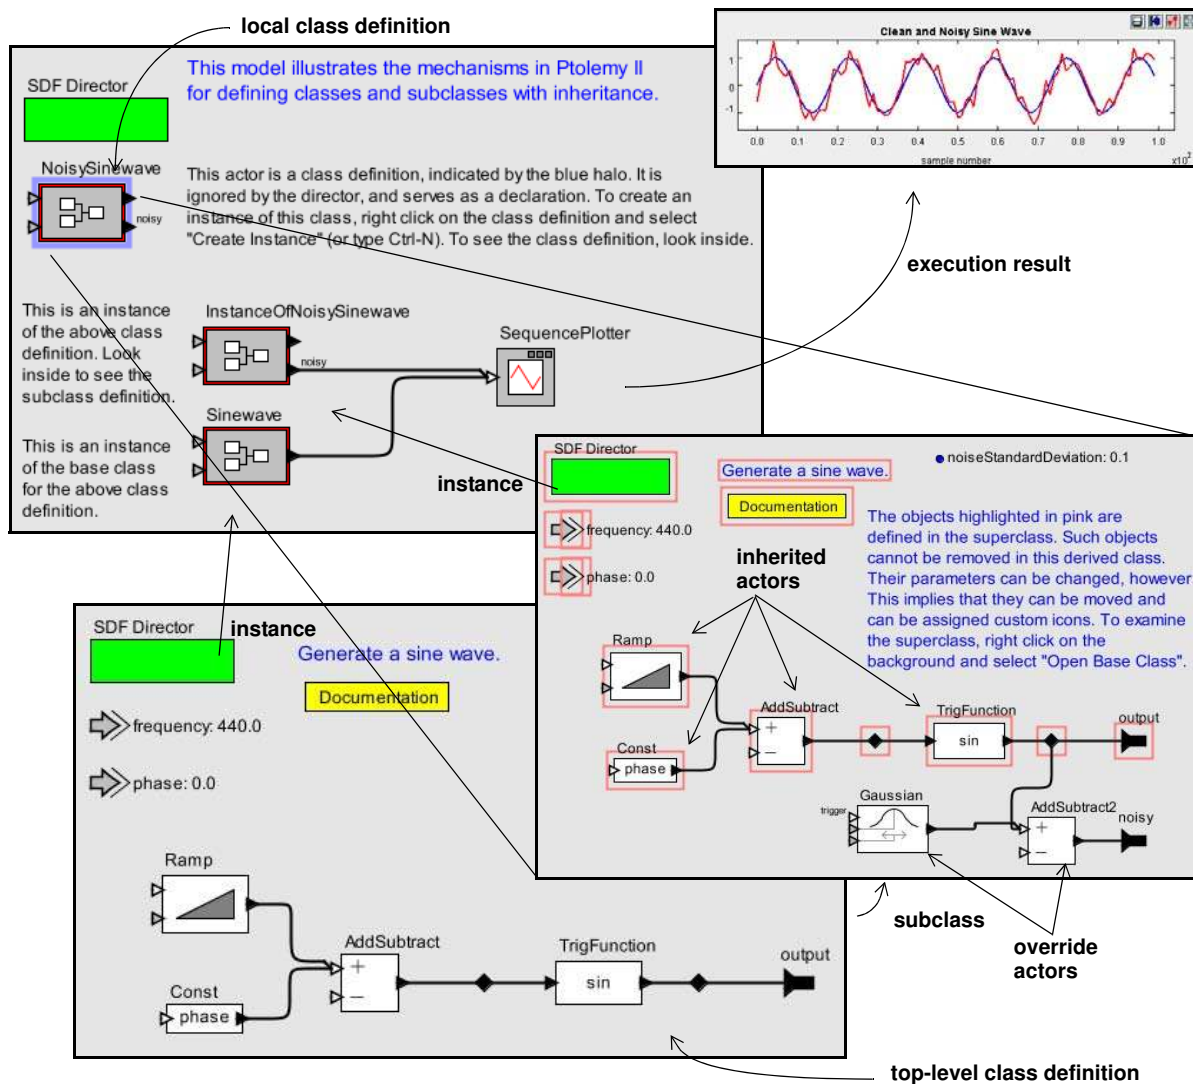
local class definition

SDF Director

This model illustrates the mechanisms in Ptolemy II for defining classes and subclasses with inheritance.

NoisySinewave

noisy

This actor is a class definition, indicated by the blue halo. It is ignored by the director, and serves as a declaration. To create an instance of this class, right click on the class definition and select "Create Instance" (or type Ctrl-N). To see the class definition, look inside.

This is an instance of the above class definition. Look inside to see the subclass definition.

InstanceOfNoisySinewave

noisy

SequencePlotter

Sinewave

This is an instance of the base class for the above class definition.

Clean and Noisy Sine Wave

1
0
-1

0.0 0.1 0.2 0.3 0.4 0.5 0.6 0.7 0.8 0.9 1.0

sample number

$x10^3$

execution result

instance

SDF Director

noiseStandardDeviation: 0.1

Generate a sine wave.

Documentation

frequency: 440.0

phase: 0.0

The objects highlighted in pink are defined in the superclass. Such objects cannot be removed in this derived class. Their parameters can be changed, however. This implies that they can be moved and can be assigned custom icons. To examine the superclass, right click on the background and select "Open Base Class".

inherited actors

Ramp

AddSubtract

TrigFunction

sin

output

Const

phase

Gaussian

trigger

AddSubtract2

noisy

SDF Director

instance

Generate a sine wave.

Documentation

frequency: 440.0

phase: 0.0

Ramp

AddSubtract

TrigFunction

sin

output

Const

phase

subclass

override actors

top-level class definition